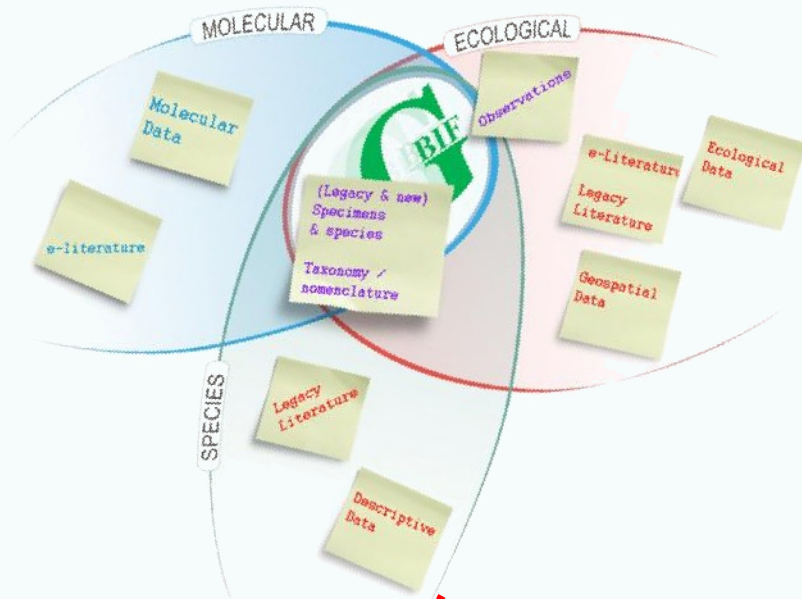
MOLECULAR

ECOLOGICAL

Molecular Data

e-literature

GBIF

Observations

(Legacy & new) Specimens & species

Taxonomy / nomenclature

e-Literature

Legacy Literature

Ecological Data

Geospatial Data

SPECIES

Legacy Literature

Descriptive Data